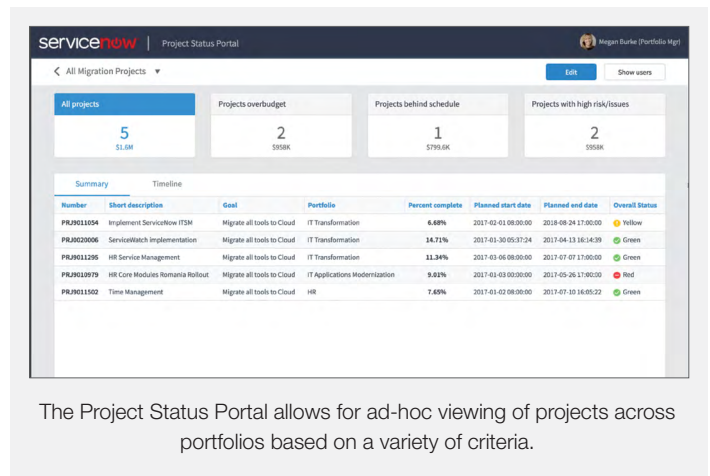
servicenow | Project Status Portal

Megan Burke (Portfolio Mgr)

All Migration Projects ▼

Edit

Show users

All projects

5

$1.6M

Projects overbudget

2

$958K

Projects behind schedule

1

$799.6K

Projects with high risk/issues

2

$958K

Summary

Timeline

| Number | Short description | Goal | Portfolio | Percent complete | Planned start date | Planned end date | Overall Status |
|---|---|---|---|---|---|---|---|
| PRJ9011054 | Implement ServiceNow ITSM | Migrate all tools to Cloud | IT Transformation | 6.68% | 2017-02-01 08:00:00 | 2018-08-24 17:00:00 | Yellow |
| PRJ0020006 | ServiceWatch implementation | Migrate all tools to Cloud | IT Transformation | 14.71% | 2017-01-30 05:37:24 | 2017-04-13 16:14:39 | Green |
| PRJ9011295 | HR Service Management | Migrate all tools to Cloud | IT Transformation | 11.34% | 2017-03-06 08:00:00 | 2017-07-07 17:00:00 | Green |
| PRJ9010979 | HR Core Modules Romania Rollout | Migrate all tools to Cloud | IT Applications Modernization | 9.01% | 2017-01-03 00:00:00 | 2017-05-26 17:00:00 | Red |
| PRJ9011502 | Time Management | Migrate all tools to Cloud | HR | 7.65% | 2017-01-02 08:00:00 | 2017-07-10 16:05:22 | Green |

The Project Status Portal allows for ad-hoc viewing of projects across portfolios based on a variety of criteria.